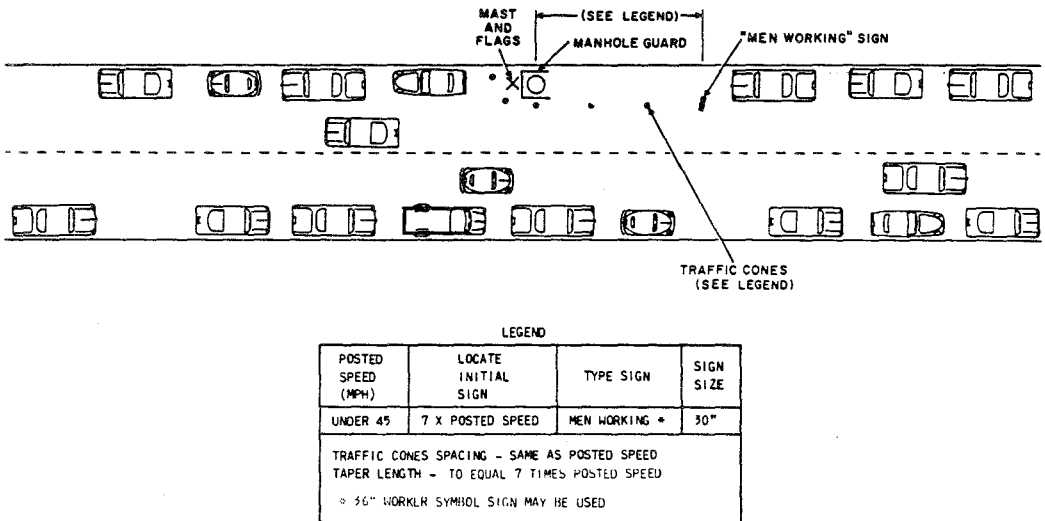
MAST AND FLAGS

(SEE LEGEND)

MANHOLE GUARD

"MEN WORKING" SIGN

TRAFFIC CONES (SEE LEGEND)

LEGEND

| POSTED SPEED (MPH) | LOCATE INITIAL SIGN | TYPE SIGN | SIGN SIZE |
|---|---|---|---|
| UNDER 45 | 7 X POSTED SPEED | MEN WORKING * | 30" |

TRAFFIC CONES SPACING - SAME AS POSTED SPEED
TAPER LENGTH - TO EQUAL 7 TIMES POSTED SPEED

* 36" WORKER SYMBOL SIGN MAY BE USED